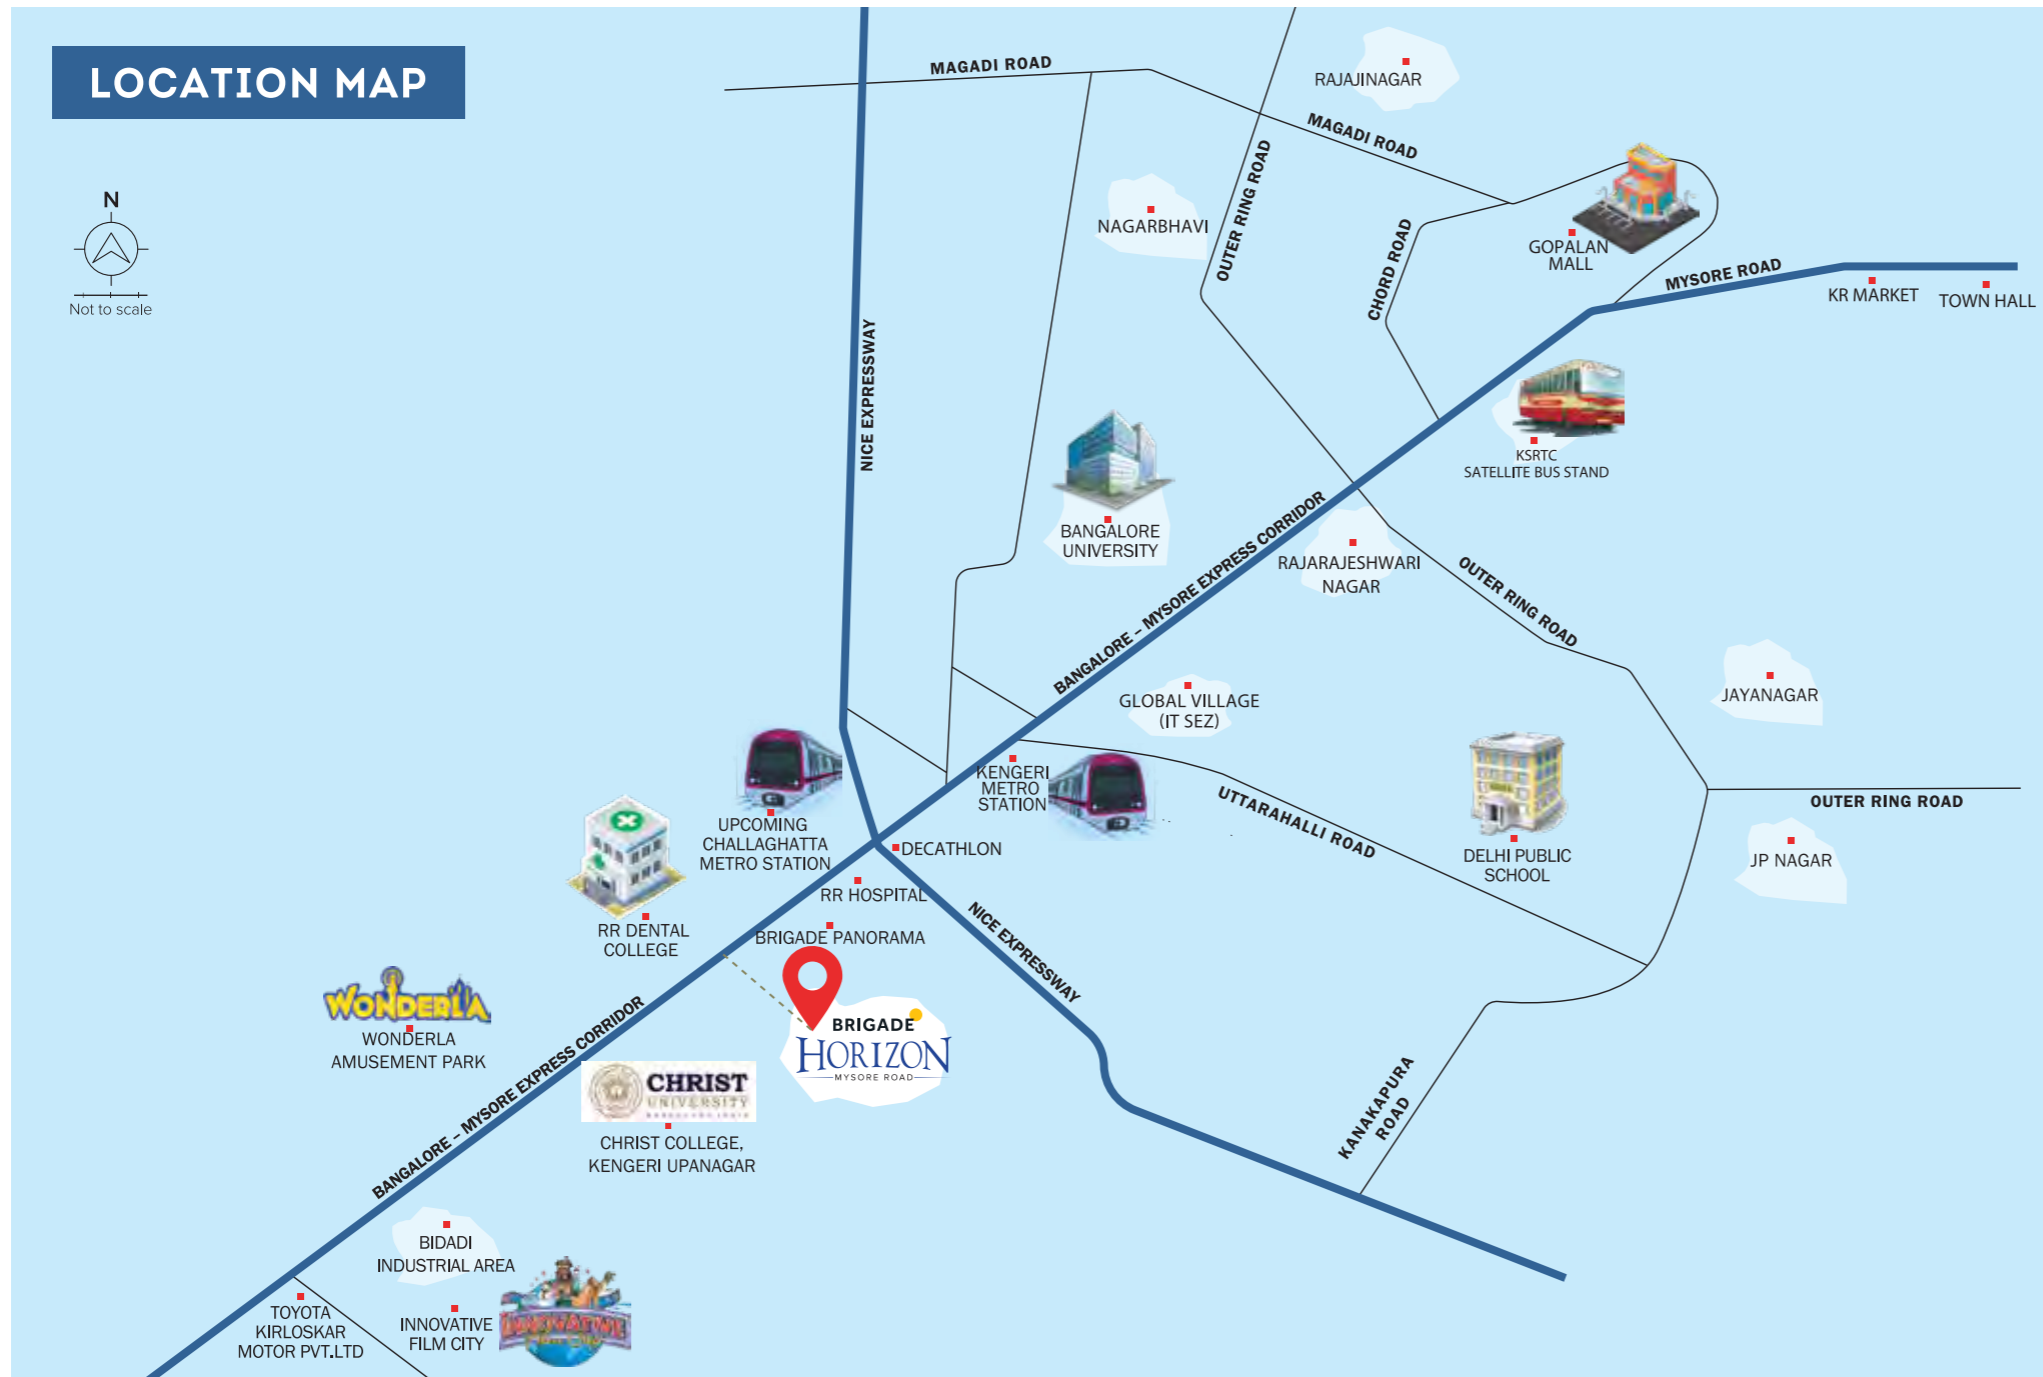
LOCATION MAP

N

Not to scale

MAGADI ROAD

RAJAJINAGAR

MAGADI ROAD

NAGARBHAVI

OUTER RING ROAD

CHORD ROAD

GOPALAN MALL

MYSORE ROAD

KR MARKET

TOWN HALL

NICE EXPRESSWAY

KSRTC SATELLITE BUS STAND

BANGALORE UNIVERSITY

BANGALORE - MYSORE EXPRESS CORRIDOR

RAJARAJESHWARI NAGAR

OUTER RING ROAD

JAYANAGAR

GLOBAL VILLAGE (IT SEZ)

KENGERI METRO STATION

UTTARAHALLI ROAD

DELHI PUBLIC SCHOOL

OUTER RING ROAD

JP NAGAR

UPCOMING CHALLAGHATTA METRO STATION

DECATHLON

RR HOSPITAL

RR DENTAL COLLEGE

BRIGADE PANORAMA

NICE EXPRESSWAY

WONDERLA

WONDERLA AMUSEMENT PARK

BRIGADE HORIZON MYSORE ROAD

CHRIST UNIVERSITY

CHRIST COLLEGE, KENGERI UPANAGAR

BANGALORE - MYSORE EXPRESS CORRIDOR

KANAKAPURA ROAD

BIDADI INDUSTRIAL AREA

TOYOTA KIRLOSKAR MOTOR PVT.LTD

INNOVATIVE FILM CITY

INNOVATIVE